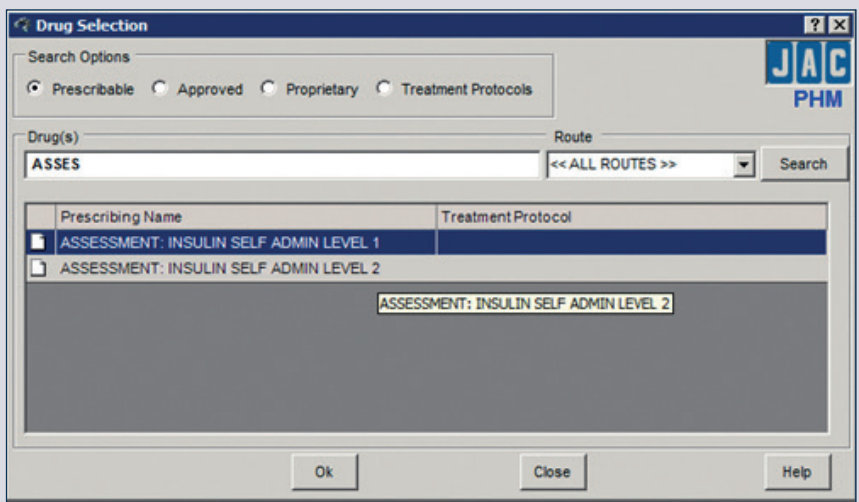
Drug Selection

?
X

Search Options

Prescribable Approved Proprietary Treatment Protocols

JAC
PHM

Drug(s)
ASSES

Route
<< ALL ROUTES >>

Search

| | Prescribing Name | Treatment Protocol |
|---|---|---|
| | ASSESSMENT: INSULIN SELF ADMIN LEVEL 1 | |
| | ASSESSMENT: INSULIN SELF ADMIN LEVEL 2 | |

ASSESSMENT: INSULIN SELF ADMIN LEVEL 2

Ok
Close
Help